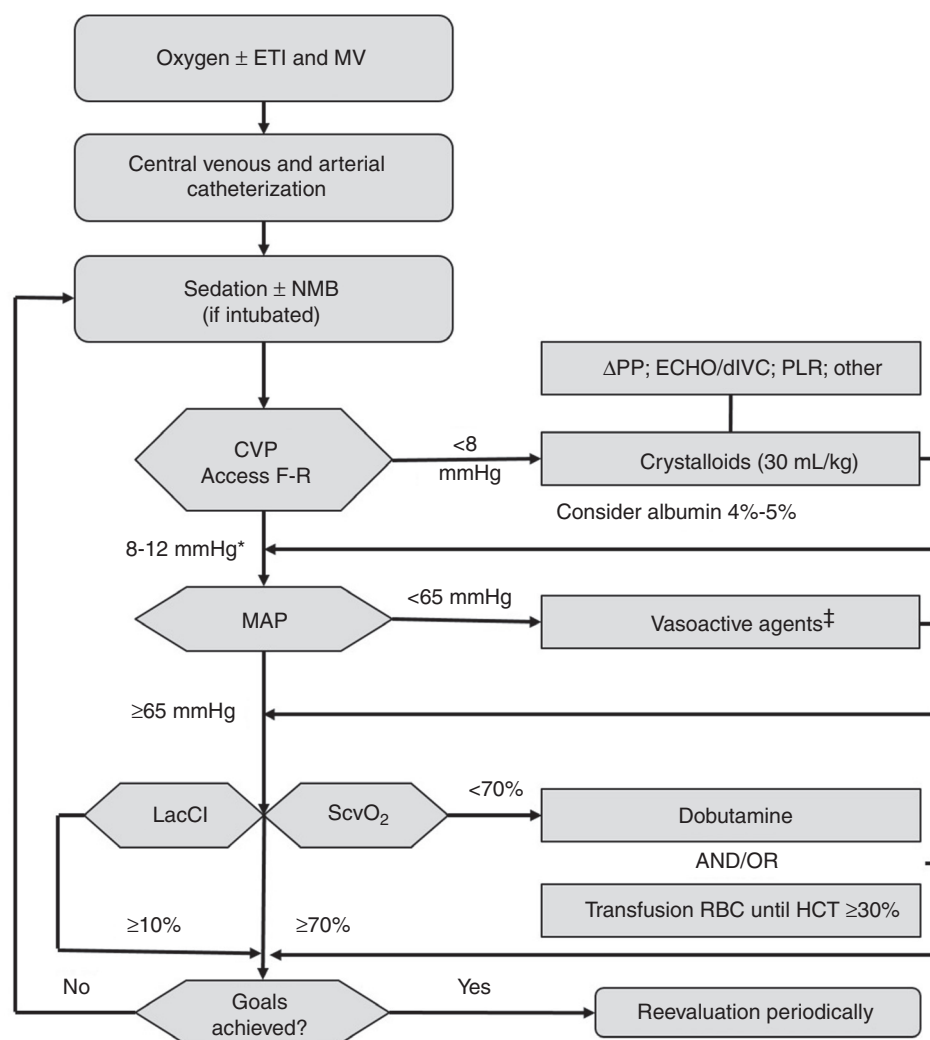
Oxygen $\pm$ ETI and MV

Central venous and arterial catheterization

Sedation $\pm$ NMB (if intubated)

$\Delta$PP; ECHO/dIVC; PLR; other

CVP Access F-R

<8 mmHg

Crystalloids (30 mL/kg)

Consider albumin 4%-5%

8-12 mmHg*

MAP

<65 mmHg

Vasoactive agents‡

≥65 mmHg

LacCl

$ScvO_2$

<70%

Dobutamine

AND/OR

Transfusion RBC until HCT ≥30%

≥10%

≥70%

No

Goals achieved?

Yes

Reevaluation periodically